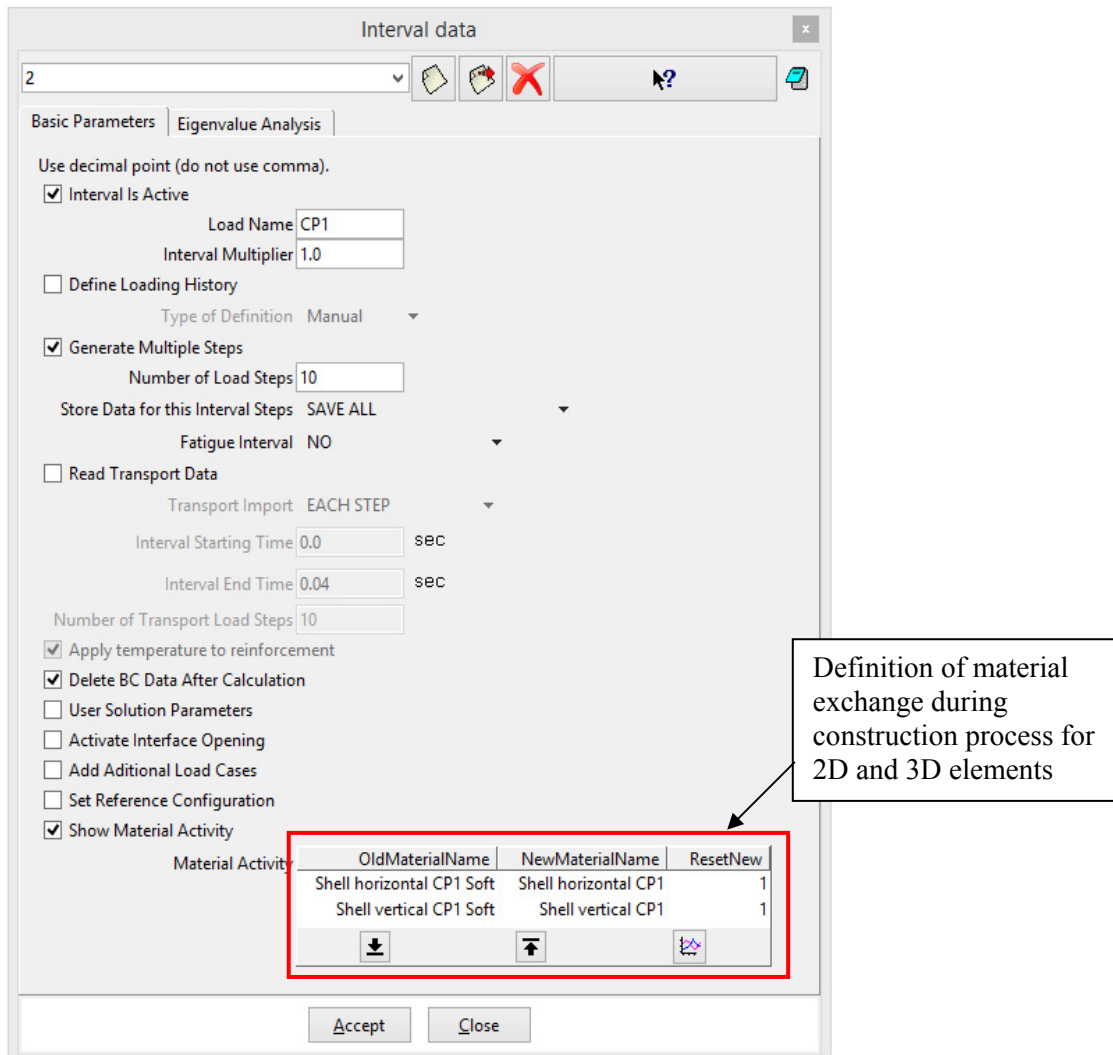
Interval data

×

2

Basic Parameters | Eigenvalue Analysis

Use decimal point (do not use comma).

Interval Is Active

Load Name CP1

Interval Multiplier 1.0

Define Loading History

Type of Definition Manual

Generate Multiple Steps

Number of Load Steps 10

Store Data for this Interval Steps SAVE ALL

Fatigue Interval NO

Read Transport Data

Transport Import EACH STEP

Interval Starting Time 0.0 sec

Interval End Time 0.04 sec

Number of Transport Load Steps 10

Apply temperature to reinforcement

Delete BC Data After Calculation

User Solution Parameters

Activate Interface Opening

Add Aditional Load Cases

Set Reference Configuration

Show Material Activity

Material Activity

| OldMaterialName | NewMaterialName | ResetNew |
|---|---|---|
| Shell horizontal CP1 Soft | Shell horizontal CP1 | 1 |
| Shell vertical CP1 Soft | Shell vertical CP1 | 1 |

Definition of material exchange during construction process for 2D and 3D elements

Accept Close